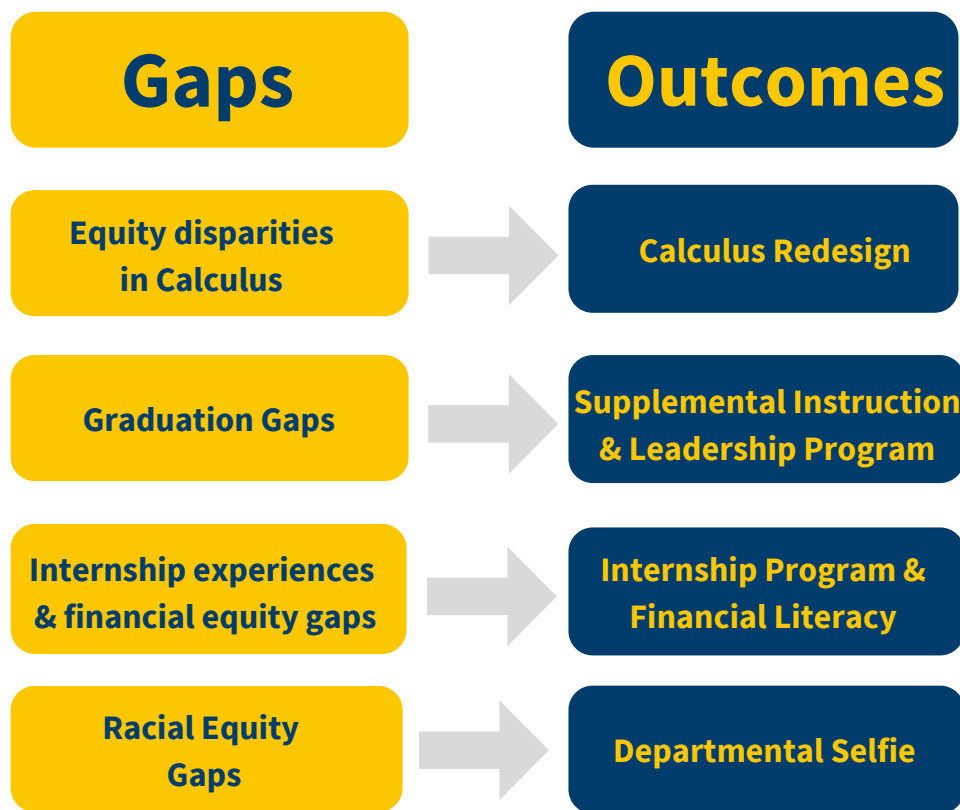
Gaps

Outcomes

Equity disparities in Calculus

Calculus Redesign

Graduation Gaps

Supplemental Instruction & Leadership Program

Internship experiences & financial equity gaps

Internship Program & Financial Literacy

Racial Equity Gaps

Departmental Selfie